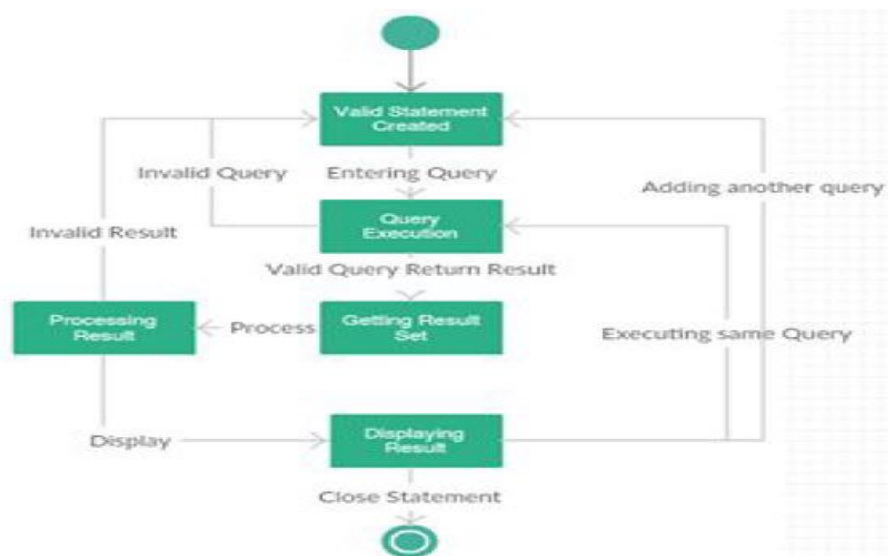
Valid Statement Created

Invalid Query

Entering Query

Adding another query

Invalid Result

Query Execution

Valid Query Return Result

Processing Result

Process

Getting Result Set

Executing same Query

Display

Displaying Result

Close Statement